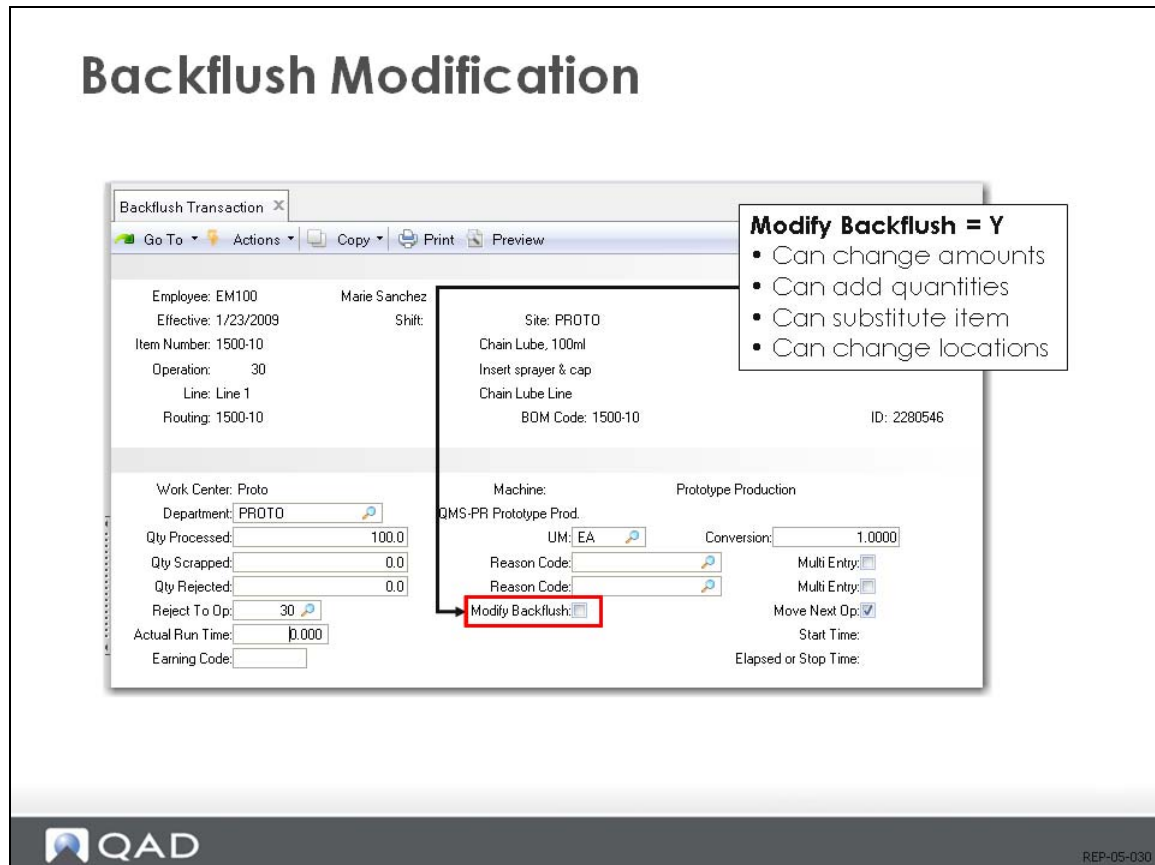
Backflush Modification

Backflush Transaction

Go To Actions Copy Print Preview

Modify Backflush = Y
• Can change amounts
• Can add quantities
• Can substitute item
• Can change locations

Employee: EM100 Marie Sanchez
Effective: 1/23/2009 Shift: Site: PROTO
Item Number: 1500-10 Chain Lube, 100ml
Operation: 30 Insert sprayer & cap
Line: Line 1 Chain Lube Line
Routing: 1500-10 BOM Code: 1500-10 ID: 2280546

Work Center: Proto Machine: Prototype Production
Department: PROTO QMS-PR Prototype Prod.
Qty Processed: 100.0 UM: EA Conversion: 1.0000
Qty Scrapped: 0.0 Reason Code: Multi Entry:
Qty Rejected: 0.0 Reason Code: Multi Entry:
Reject To Op: 30 Modify Backflush: Move Next Op:
Actual Run Time: 0.000 Start Time:
Earning Code: Elapsed or Stop Time:

QAD

REP-05-030